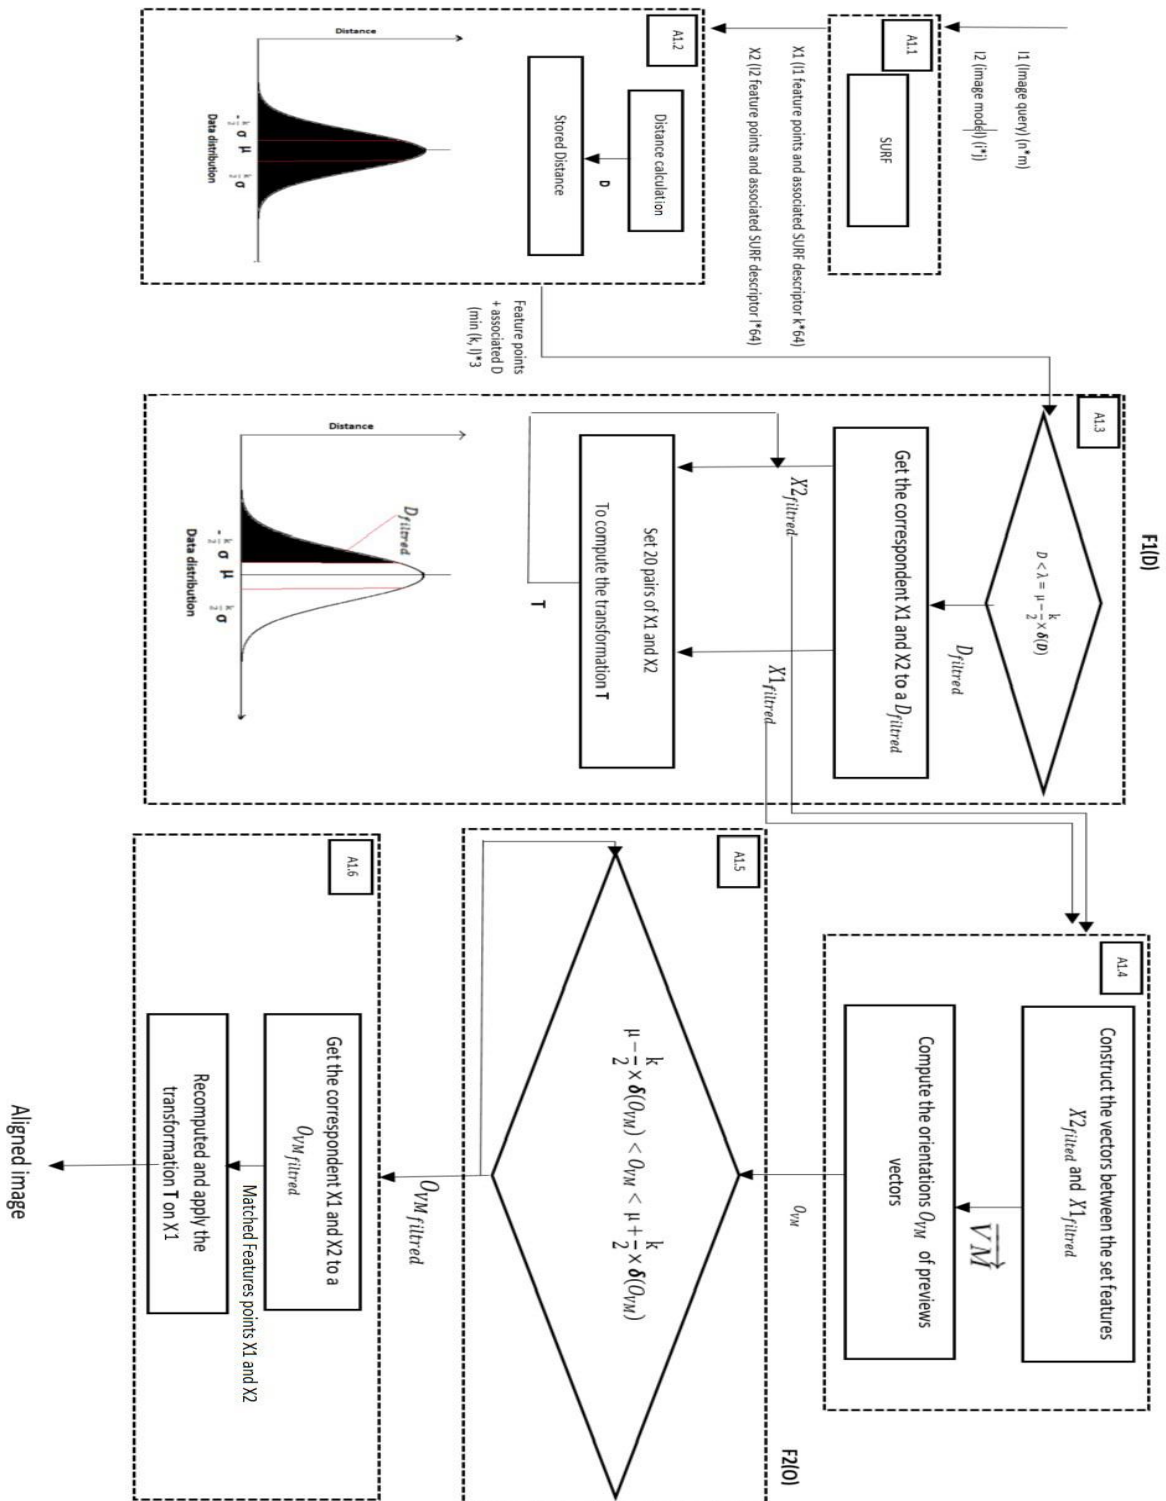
I1 (image query) (n*m)
I2 (image model) (i*j)

A1.1

SURF

X1 (I1 feature points and associated SURF descriptor k*64)
X2 (I2 feature points and associated SURF descriptor l*64)

A1.2

Distance calculation

D

Stored Distance

Distance

$-\frac{k}{2}$ σ μ $\frac{k}{2}$ σ

Data distribution

Feature points + associated D (min (k, l))*3

F1(D)

A1.3

$D < \lambda = \mu - \frac{k}{2} \times \delta(D)$

$D_{filtred}$

Get the correspondent X1 and X2 to a $D_{filtred}$

$X2_{filtred}$

$X1_{filtred}$

Set 20 pairs of X1 and X2 To compute the transformation T

T

Distance

$D_{filtred}$

$-\frac{k}{2}$ σ μ $\frac{k}{2}$ σ

Data distribution

A1.4

Construct the vectors between the set features $X2_{filtred}$ and $X1_{filtred}$

$\overrightarrow{VM}$

Compute the orientations $O_{VM}$ of previews vectors

$O_{VM}$

A1.5

$\mu - \frac{k}{2} \times \delta(O_{VM}) < O_{VM} < \mu + \frac{k}{2} \times \delta(O_{VM})$

F2(O)

$O_{VM\,filtred}$

A1.6

Get the correspondent X1 and X2 to a $O_{VM\,filtred}$

Matched Features points X1 and X2

Recomputed and apply the transformation T on X1

Aligned image